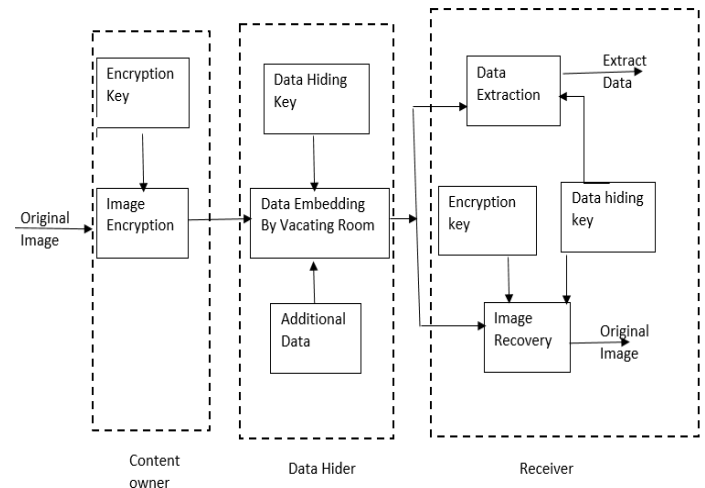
Original Image

Encryption Key

Image Encryption

Content owner

Data Hiding Key

Data Embedding By Vacating Room

Additional Data

Data Hider

Data Extraction

Extract Data

Encryption key

Data hiding key

Image Recovery

Original Image

Receiver